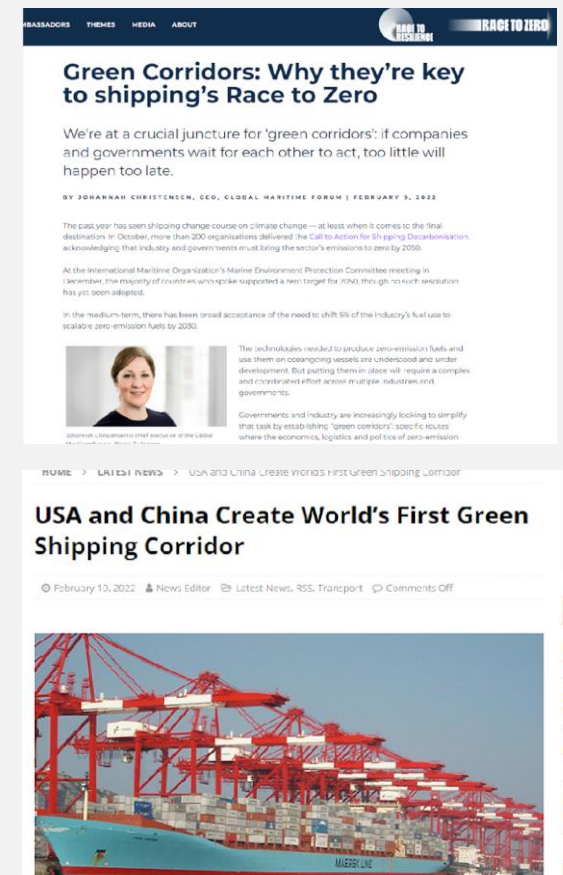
MBASSADORS THEMES MEDIA ABOUT

RACE TO RESILIENCE RACE TO ZERO

Green Corridors: Why they're key to shipping's Race to Zero

We're at a crucial juncture for 'green corridors': if companies and governments wait for each other to act, too little will happen too late.

BY JOHANNAH CHRISTENSEN, CEO, GLOBAL MARITIME FORUM | FEBRUARY 3, 2022

The past year has seen shipping change course on climate change — at least when it comes to the final destination. In October, more than 200 organisations delivered the Call to Action for Shipping Decarbonisation acknowledging that industry and governments must bring the sector's emissions to zero by 2050.

At the International Maritime Organization's Marine Environment Protection Committee meeting in December, the majority of countries who spoke supported a zero target for 2050, though no such resolution has yet been adopted.

In the medium-term, there has been broad acceptance of the need to shift 5% of the industry's fuel use to scalable zero-emission fuels by 2030.

The technologies needed to produce zero-emission fuels and use them on oceangoing vessels are understood and under development. But putting them in place will require a complex and coordinated effort across multiple industries and governments.

Governments and industry are increasingly looking to simplify that task by establishing "green corridors": specific routes where the economics, logistics and politics of zero-emission

Johannah Christensen, chief executive of the Global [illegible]

HOME > LATEST NEWS > USA and China Create World's First Green Shipping Corridor

USA and China Create World's First Green Shipping Corridor

February 10, 2022 News Editor Latest News, RSS, Transport Comments Off

MAERSK LINE